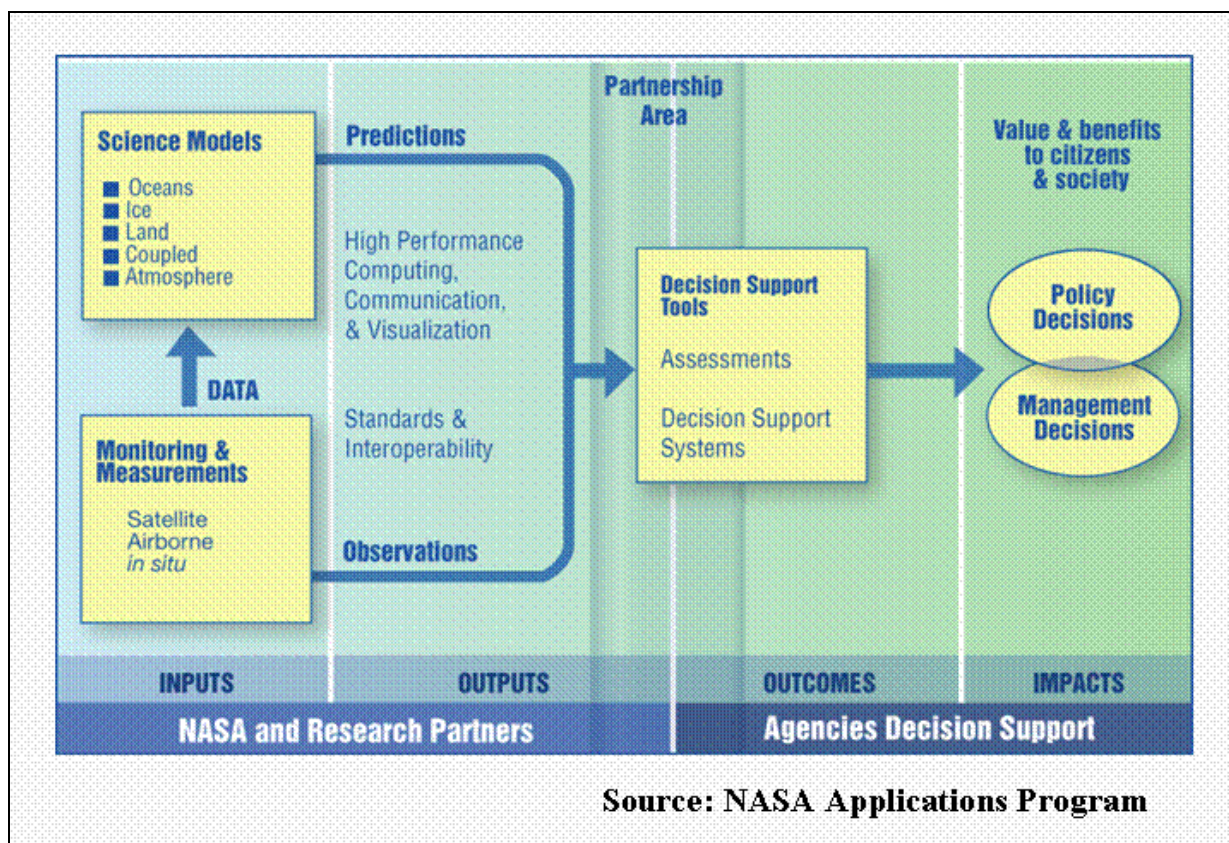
Science Models
Oceans
Ice
Land
Coupled
Atmosphere

DATA

Monitoring & Measurements
Satellite
Airborne
in situ

Predictions

High Performance Computing, Communication, & Visualization

Standards & Interoperability

Observations

Partnership Area

Decision Support Tools
Assessments
Decision Support Systems

Value & benefits to citizens & society

Policy Decisions

Management Decisions

INPUTS

OUTPUTS

OUTCOMES

IMPACTS

NASA and Research Partners

Agencies Decision Support

Source: NASA Applications Program